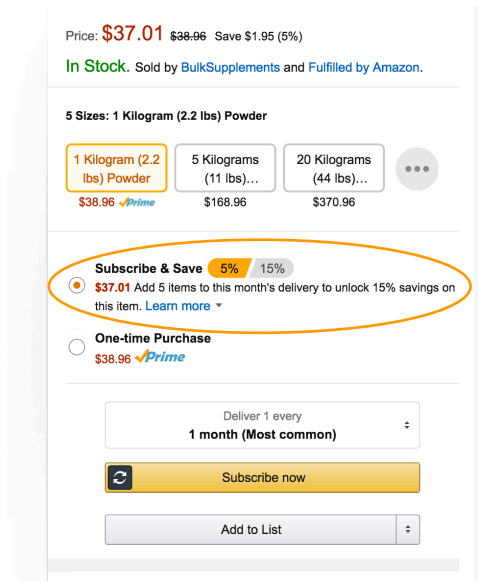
Price: $37.01 $38.96 Save $1.95 (5%)

In Stock. Sold by BulkSupplements and Fulfilled by Amazon.

5 Sizes: 1 Kilogram (2.2 lbs) Powder

| 1 Kilogram (2.2 lbs) Powder | 5 Kilograms (11 lbs)... | 20 Kilograms (44 lbs)... |
|---|---|---|
| $38.96 ✓Prime | $168.96 | $370.96 |

Subscribe & Save 5% 15%
$37.01 Add 5 items to this month's delivery to unlock 15% savings on this item. Learn more

One-time Purchase
$38.96 ✓Prime

Deliver 1 every
1 month (Most common)

Subscribe now

Add to List